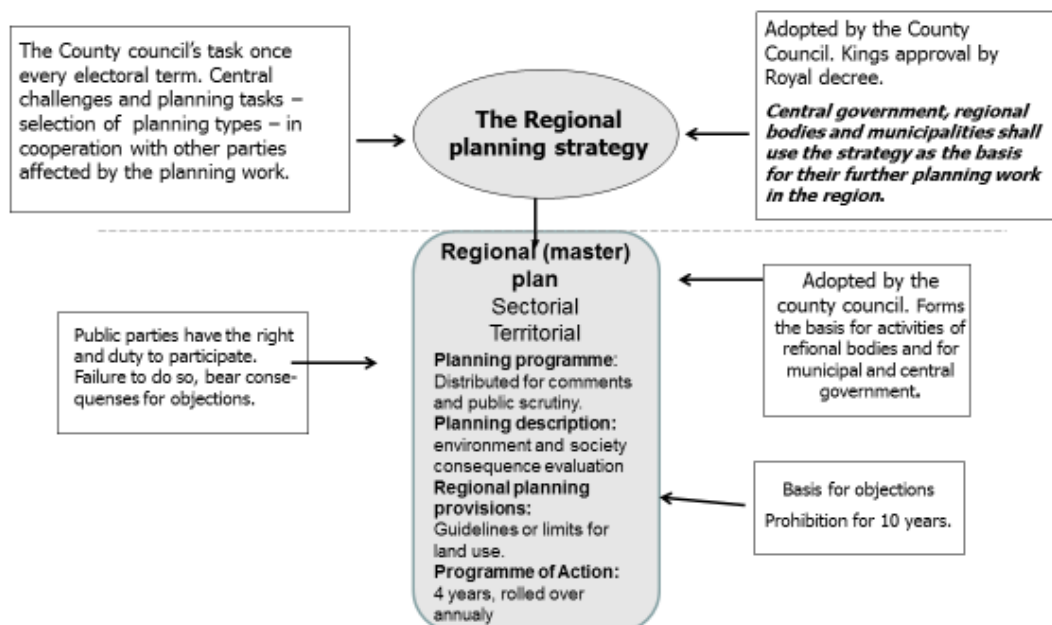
The County council's task once every electoral term. Central challenges and planning tasks – selection of planning types – in cooperation with other parties affected by the planning work.

The Regional planning strategy

Adopted by the County Council. Kings approval by Royal decree.

***Central government, regional bodies and municipalities shall use the strategy as the basis for their further planning work in the region.***

Public parties have the right and duty to participate. Failure to do so, bear consequenses for objections.

Regional (master) plan
Sectorial
Territorial
**Planning programme**: Distributed for comments and public scrutiny.
**Planning description:** environment and society consequence evaluation
**Regional planning provisions:** Guidelines or limits for land use.
**Programme of Action:** 4 years, rolled over annualy

Adopted by the county council. Forms the basis for activities of refional bodies and for municipal and central government.

Basis for objections
Prohibition for 10 years.